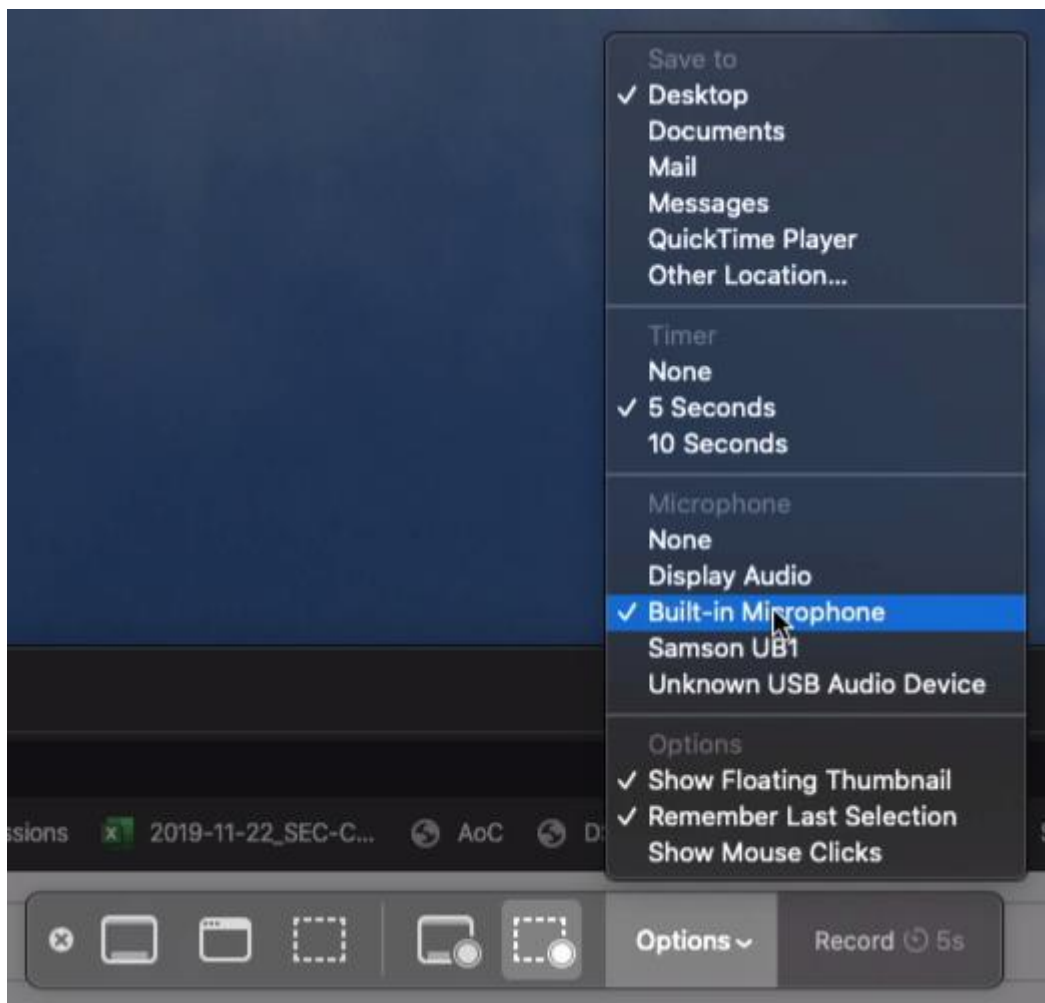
Save to
✓ Desktop
Documents
Mail
Messages
QuickTime Player
Other Location...

Timer
None
✓ 5 Seconds
10 Seconds

Microphone
None
Display Audio
✓ Built-in Microphone
Samson UB1
Unknown USB Audio Device

Options
✓ Show Floating Thumbnail
✓ Remember Last Selection
Show Mouse Clicks

ssions 2019-11-22_SEC-C... AoC D

Options Record 5s